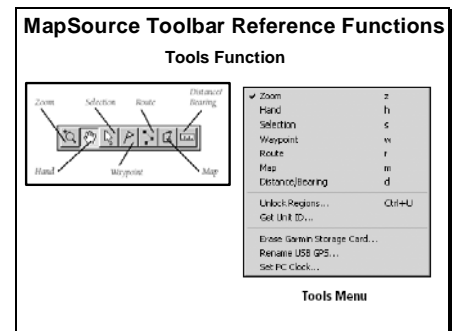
MapSource Toolbar Reference Functions

Tools Function

Zoom
Selection
Route
Distance/Bearing
Hand
Waypoint
Map

✓ Zoom z
Hand h
Selection s
Waypoint w
Route r
Map m
Distance/Bearing d

Unlock Regions... Ctrl+U
Get Unit ID...

Erase Garmin Storage Card...
Rename USB GPS...
Set PC Clock...

Tools Menu